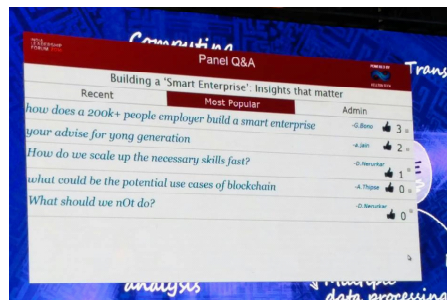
Computing

Trans

LEADERSHIP FORUM

Panel Q&A

Building a 'Smart Enterprise': Insights that matter

Recent

Most Popular

Admin

how does a 200k+ people employer build a smart enterprise

-D.Bono

3

your advise for yong generation

-K.Jain

2

How do we scale up the necessary skills fast?

-D.Nerurkar

1

what could be the potential use cases of blockchain

-A.Thipse

0

What should we nOt do?

-D.Nerurkar

0

analysis

data processing